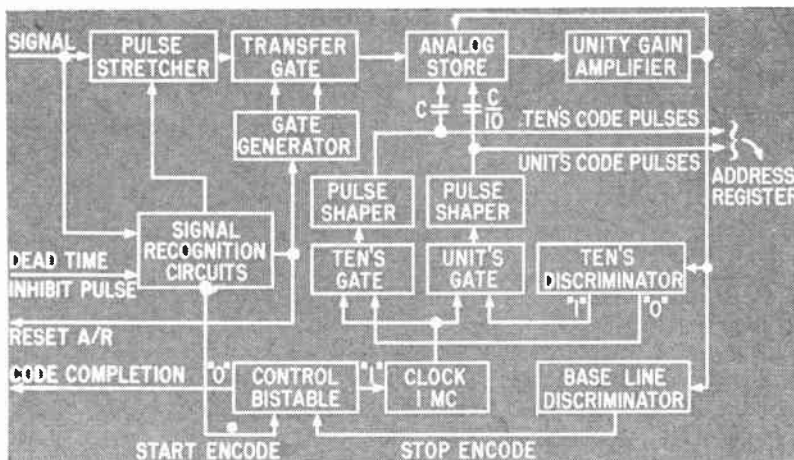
SIGNAL
PULSE STRETCHER
TRANSFER GATE
ANALOG STORE
UNITY GAIN AMPLIFIER
GATE GENERATOR
C
$\frac{C}{10}$
TEN'S CODE PULSES
UNITS CODE PULSES
ADDRESS REGISTER
PULSE SHAPER
PULSE SHAPER
SIGNAL RECOGNITION CIRCUITS
DEAD TIME
INHIBIT PULSE
TEN'S GATE
UNIT'S GATE
TEN'S DISCRIMINATOR
"1"
"0"
RESET A/R
CODE COMPLETION
"0"
CONTROL BISTABLE
"1"
CLOCK 1 MC
BASE LINE DISCRIMINATOR
START ENCODE
STOP ENCODE